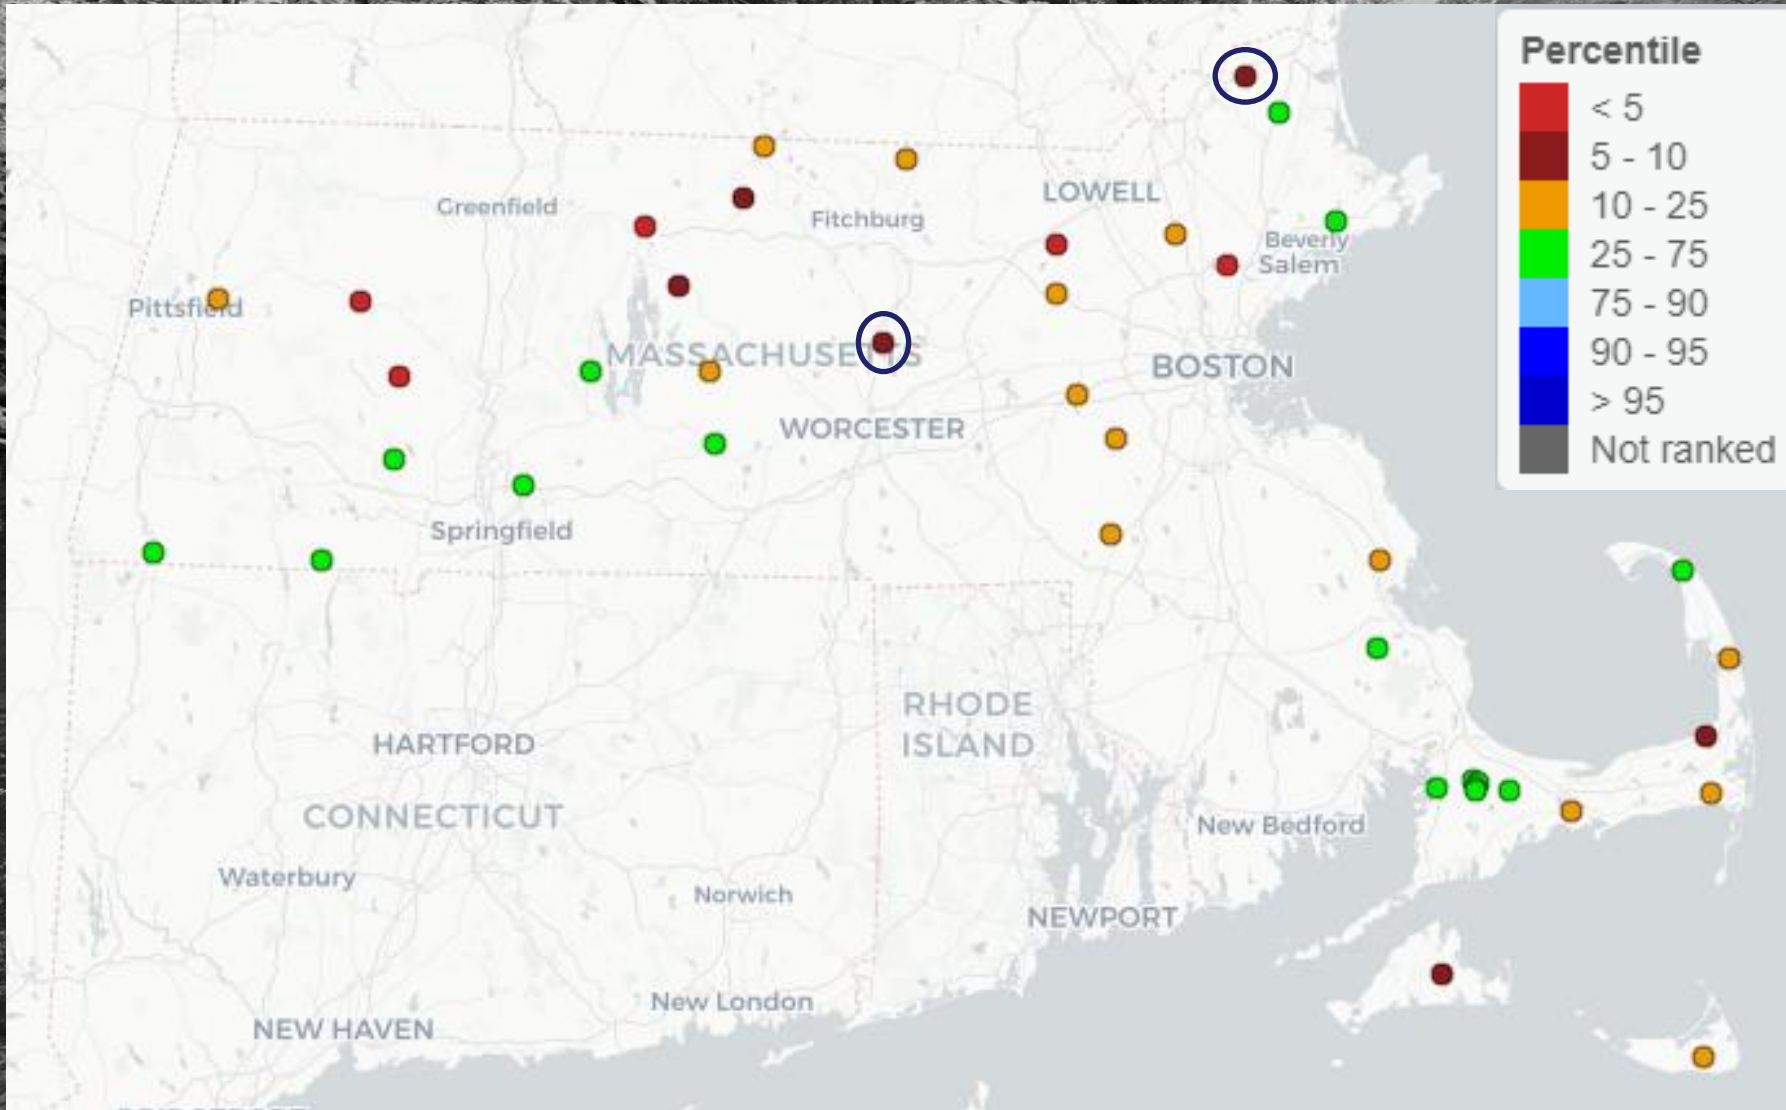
Percentile
< 5
5 - 10
10 - 25
25 - 75
75 - 90
90 - 95
> 95
Not ranked

Greenfield
Fitchburg
LOWELL
Beverly
Salem
Pittsfield
MASSACHUSETTS
BOSTON
WORCESTER
Springfield
RHODE ISLAND
HARTFORD
CONNECTICUT
New Bedford
Waterbury
Norwich
NEWPORT
New London
NEW HAVEN